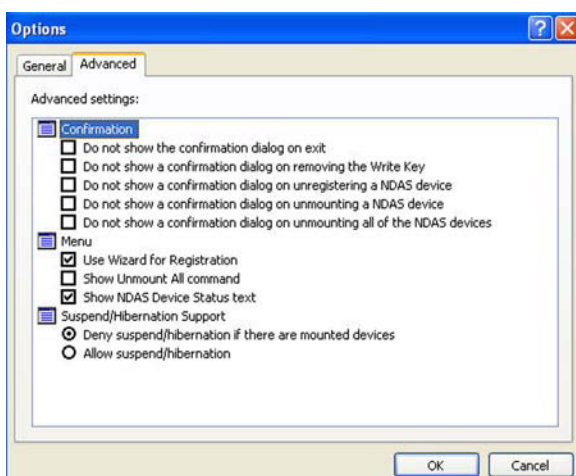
Options

General Advanced

Advanced settings:

Confirmation
Do not show the confirmation dialog on exit
Do not show a confirmation dialog on removing the Write Key
Do not show a confirmation dialog on unregistering a NDAS device
Do not show a confirmation dialog on unmounting a NDAS device
Do not show a confirmation dialog on unmounting all of the NDAS devices

Menu
Use Wizard for Registration
Show Unmount All command
Show NDAS Device Status text

Suspend/Hibernation Support
Deny suspend/hibernation if there are mounted devices
Allow suspend/hibernation

OK Cancel